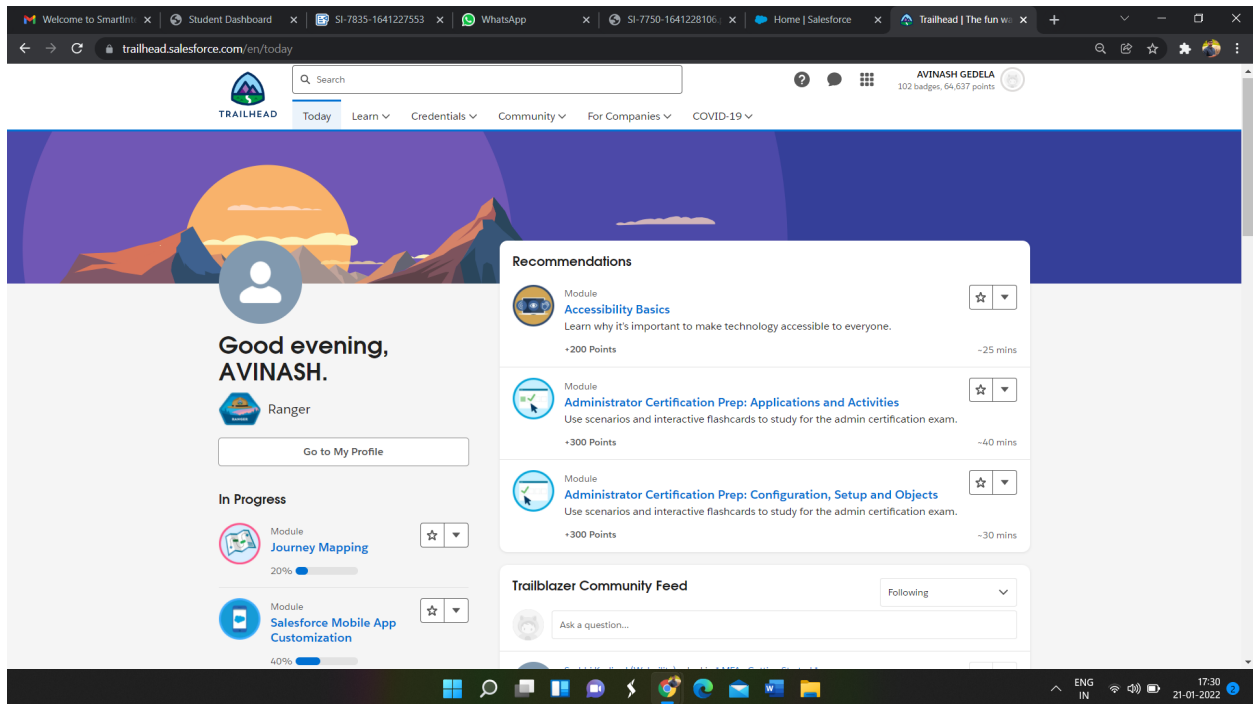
Welcome to SmartInt ×
Student Dashboard ×
SI-7835-1641227553 ×
WhatsApp ×
SI-7750-1641228106 ×
Home | Salesforce ×
Trailhead | The fun wa ×
+

trailhead.salesforce.com/en/today

TRAILHEAD

Search

AVINASH GEDELA
102 badges, 64,637 points

Today
Learn
Credentials
Community
For Companies
COVID-19

Good evening, AVINASH.

Ranger

Go to My Profile

In Progress

Module
Journey Mapping
20%

Module
Salesforce Mobile App Customization
40%

Recommendations

Module
Accessibility Basics
Learn why it's important to make technology accessible to everyone.
+200 Points
~25 mins

Module
Administrator Certification Prep: Applications and Activities
Use scenarios and interactive flashcards to study for the admin certification exam.
+300 Points
~40 mins

Module
Administrator Certification Prep: Configuration, Setup and Objects
Use scenarios and interactive flashcards to study for the admin certification exam.
+300 Points
~30 mins

Trailblazer Community Feed

Following

Ask a question...

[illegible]

ENG
IN
17:30
21-01-2022